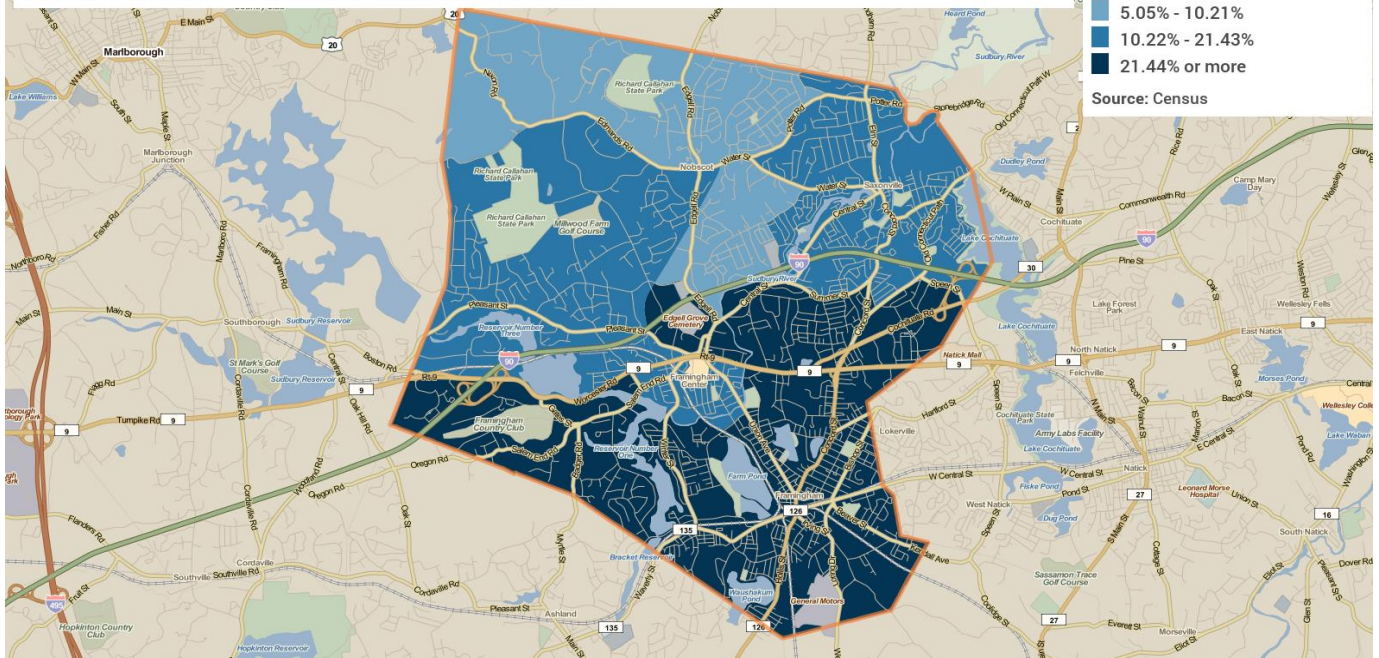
5.05% - 10.21%
10.22% - 21.43%
21.44% or more
Source: Census

Marlborough
E Main St
20
20
Lake Williams
Marlborough Junction
Richard Callahan State Park
Richard Callahan State Park
Richard Callahan State Park
Millwood Farm Golf Course
Edmands Rd
Nobscot
Water St
Saxonville
Heard Pond
Sudbury River
Potter Rd
Stonebridge Rd
Old Connecticut Path W
Dudley Pond
W Plain St
Cochituate
Commonwealth Rd
Camp Mary Day
Rice Rd
Lake Cochituate
90
30
Pine St
Sudbury River
Northboro Rd
Main St
Southborough
Sudbury Reservoir
Pleasant St
Reservoir Number Three
Pleasant St
Edgell Grove Cemetery
90
Rt 9
Framingham Center
9
9
Natick Mall
9
Lake Forest Park
North Natick
9
Wellesley Fells
East Natick
9
St Mark's Golf Course
Sudbury Reservoir
Boston Rd
9
Rt 9
Worcester Rd
Salem End Rd
Felchville
Morses Pond
Central
Wellesley College
Flagg Rd
Tumpike Rd
9
9
Framingham Country Club
Lokerville
Hartford St
Cochituate State Park
Army Labs Facility
Lake Cochituate
Lake Waban
Oregon Rd
Oregon Rd
Salem End Rd
Reservoir Number One
Farm Pond
Framingham
W Central St
Natick
Fiske Pond
Pond St
Leonard Morse Hospital
27
E Central St
Union St
West Natick
Dug Pond
126
135
16
South Natick
Dover Rd
Cordaville
Southville
Southville Rd
Cordaville Rd
Bracket Reservoir
Waushakum Pond
General Motors
Kendall Ave
Sassamon Trace Golf Course
495
Fruit St
Pleasant St
Ashland
135
126
27
Everett St
Hopkinton Country Club
Hopkinton Country Club
Morseville